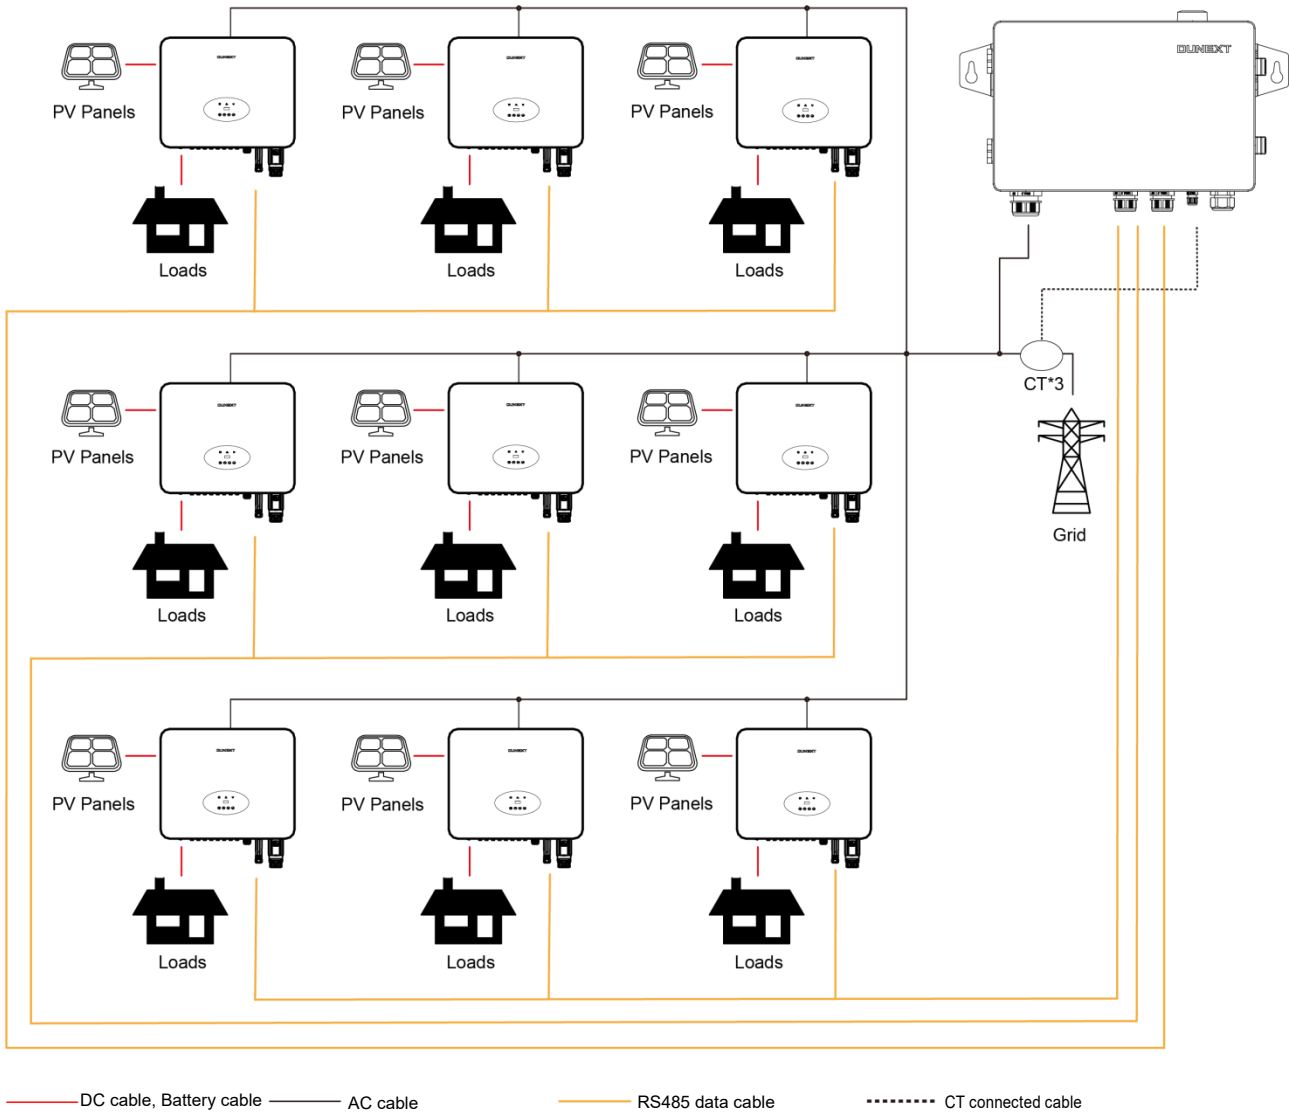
DUNEXT

PV Panels
Loads
PV Panels
Loads
PV Panels
Loads

CT*3
Grid

PV Panels
Loads
PV Panels
Loads
PV Panels
Loads

PV Panels
Loads
PV Panels
Loads
PV Panels
Loads

DC cable, Battery cable AC cable RS485 data cable CT connected cable